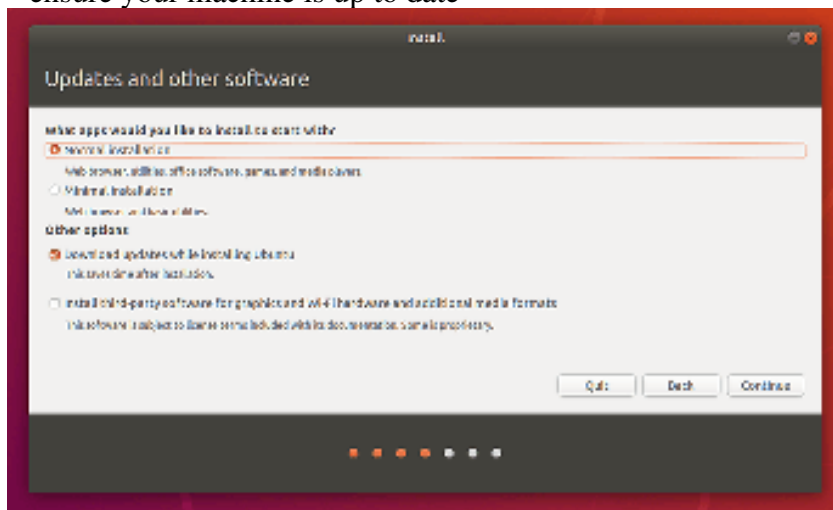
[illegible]

Install

Updates and other software

What apps would you like to install to start with?

Normal installation

Web browser, utilities, office software, games, and media players.

Minimal installation

Web browser and basic utilities.

Other options

Download updates while installing Ubuntu

This saves time after installation.

Install third-party software for graphics and Wi-Fi hardware and additional media formats

This software is subject to license terms included with its documentation. Some is proprietary.

Quit

Back

Continue